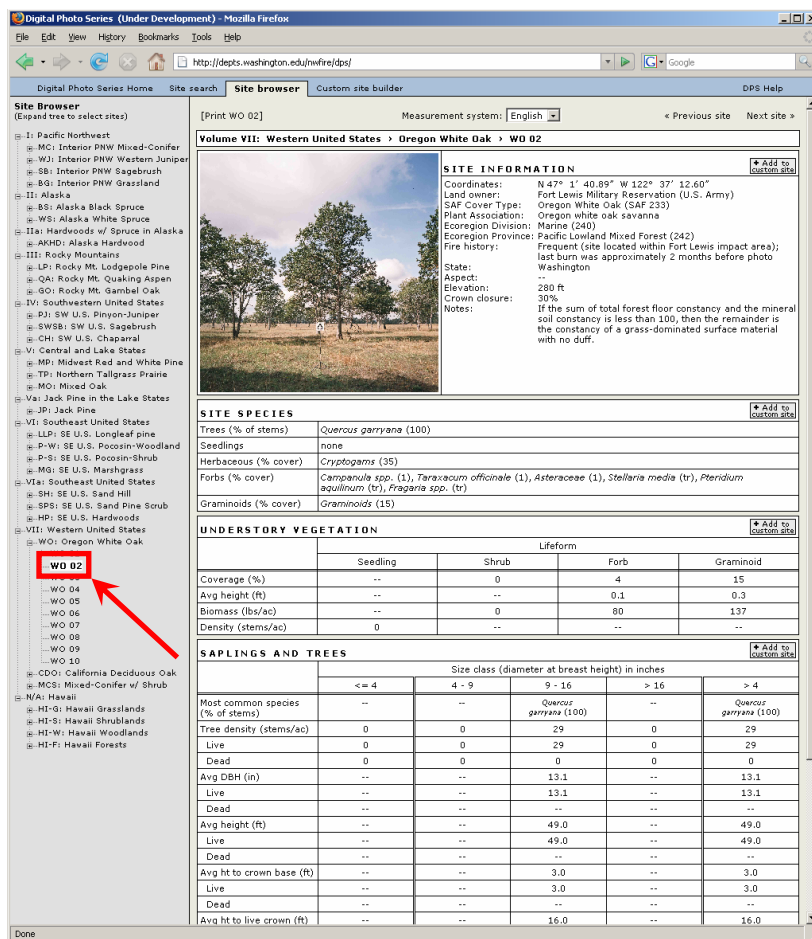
Digital Photo Series (Under Development) - Mozilla Firefox

File Edit View History Bookmarks Tools Help

http://depts.washington.edu/nwfire/dps/

Google

Digital Photo Series Home | Site search | Site browser | Custom site builder | DPS Help

Site Browser
(Expand tree to select sites)

I: Pacific Northwest
MC: Interior PNW Mixed-Conifer
WJ: Interior PNW Western Juniper
SB: Interior PNW Sagebrush
BG: Interior PNW Grassland
II: Alaska
BS: Alaska Black Spruce
WS: Alaska White Spruce
IIa: Hardwoods w/ Spruce in Alaska
AKHD: Alaska Hardwood
III: Rocky Mountains
LP: Rocky Mt. Lodgepole Pine
QA: Rocky Mt. Quaking Aspen
GO: Rocky Mt. Gambel Oak
IV: Southwestern United States
PJ: SW U.S. Pinyon-Juniper
SWSB: SW U.S. Sagebrush
CH: SW U.S. Chaparral
V: Central and Lake States
MP: Midwest Red and White Pine
TP: Northern Tallgrass Prairie
MO: Mixed Oak
Va: Jack Pine in the Lake States
JP: Jack Pine
VI: Southeast United States
LLP: SE U.S. Longleaf pine
P-W: SE U.S. Pocosin-Woodland
P-S: SE U.S. Pocosin-Shrub
MG: SE U.S. Marshgrass
VIa: Southeast United States
SH: SE U.S. Sand Hill
SPS: SE U.S. Sand Pine Scrub
HP: SE U.S. Hardwoods
VII: Western United States
WO: Oregon White Oak
WO 02
WO 04
WO 05
WO 06
WO 07
WO 08
WO 09
WO 10
CDO: California Deciduous Oak
MCS: Mixed-Conifer w/ Shrub
N/A: Hawaii
HI-G: Hawaii Grasslands
HI-S: Hawaii Shrublands
HI-W: Hawaii Woodlands
HI-F: Hawaii Forests

[Print WO 02] Measurement system: English « Previous site Next site »

Volume VII: Western United States › Oregon White Oak › WO 02

SITE INFORMATION
+ Add to custom site
Coordinates: N 47° 1' 40.89" W 122° 37' 12.60"
Land owner: Fort Lewis Military Reservation (U.S. Army)
SAF Cover Type: Oregon White Oak (SAF 233)
Plant Association: Oregon white oak savanna
Ecoregion Division: Marine (240)
Ecoregion Province: Pacific Lowland Mixed Forest (242)
Fire history: Frequent (site located within Fort Lewis impact area); last burn was approximately 2 months before photo
State: Washington
Aspect: --
Elevation: 280 ft
Crown closure: 30%
Notes: If the sum of total forest floor constancy and the mineral soil constancy is less than 100, then the remainder is the constancy of a grass-dominated surface material with no duff.

SITE SPECIES
+ Add to custom site

| | |
|---|---|
| Trees (% of stems) | *Quercus garryana* (100) |
| Seedlings | none |
| Herbaceous (% cover) | *Cryptogams* (35) |
| Forbs (% cover) | *Campanula spp.* (1), *Taraxacum officinale* (1), *Asteraceae* (1), *Stellaria media* (tr), *Pteridium aquilinum* (tr), *Fragaria spp.* (tr) |
| Graminoids (% cover) | *Graminoids* (15) |

UNDERSTORY VEGETATION
+ Add to custom site

| | Seedling | Shrub | Forb | Graminoid |
|---|---|---|---|---|
| | Lifeform | | | |
| Coverage (%) | -- | 0 | 4 | 15 |
| Avg height (ft) | -- | 0 | 0.1 | 0.3 |
| Biomass (lbs/ac) | -- | 0 | 80 | 137 |
| Density (stems/ac) | 0 | -- | -- | -- |

SAPLINGS AND TREES
+ Add to custom site

Size class (diameter at breast height) in inches

| | <= 4 | 4 - 9 | 9 - 16 | > 16 | > 4 |
|---|---|---|---|---|---|
| Most common species (% of stems) | -- | -- | *Quercus garryana* (100) | -- | *Quercus garryana* (100) |
| Tree density (stems/ac) | 0 | 0 | 29 | 0 | 29 |
| Live | 0 | 0 | 29 | 0 | 29 |
| Dead | 0 | 0 | 0 | 0 | 0 |
| Avg DBH (in) | -- | -- | 13.1 | -- | 13.1 |
| Live | -- | -- | 13.1 | -- | 13.1 |
| Dead | -- | -- | -- | -- | -- |
| Avg height (ft) | -- | -- | 49.0 | -- | 49.0 |
| Live | -- | -- | 49.0 | -- | 49.0 |
| Dead | -- | -- | -- | -- | -- |
| Avg ht to crown base (ft) | -- | -- | 3.0 | -- | 3.0 |
| Live | -- | -- | 3.0 | -- | 3.0 |
| Dead | -- | -- | -- | -- | -- |
| Avg ht to live crown (ft) | -- | -- | 16.0 | -- | 16.0 |

Done